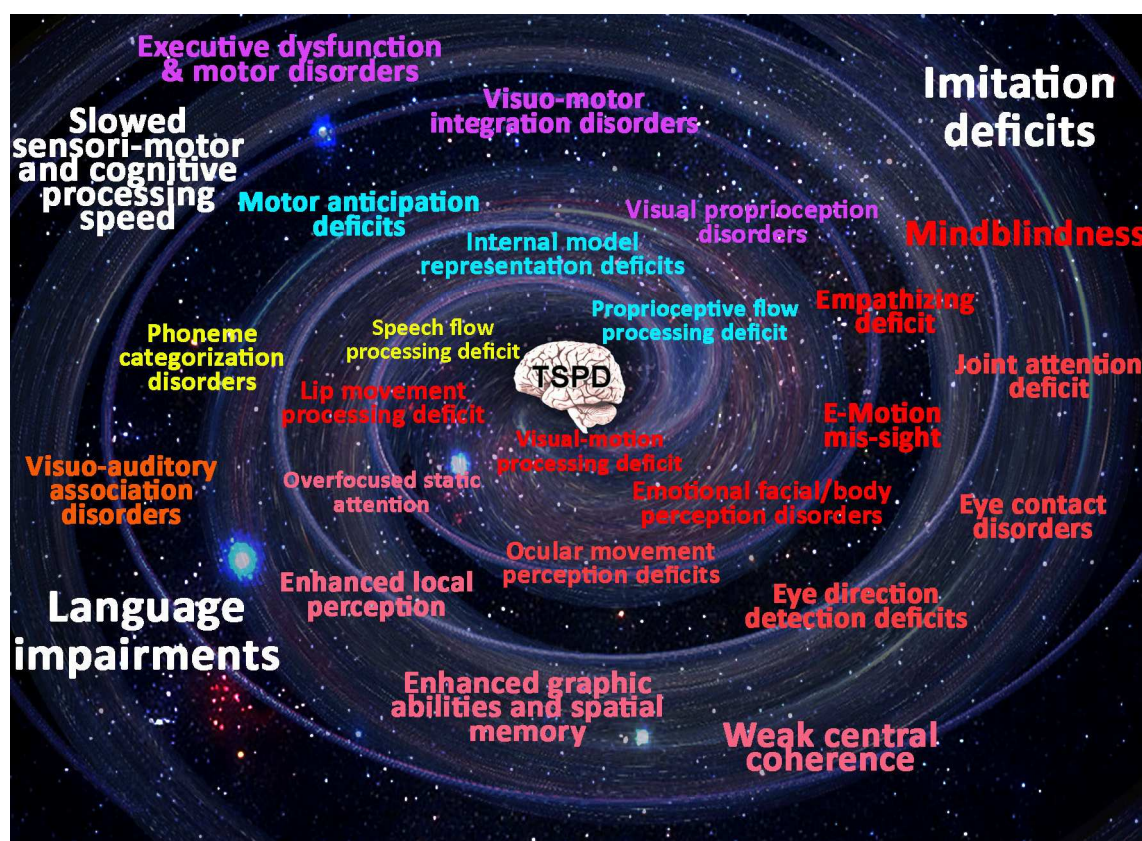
Executive dysfunction & motor disorders

Slowed sensori-motor and cognitive processing speed

Visuo-motor integration disorders

Imitation deficits

Motor anticipation deficits

Visual proprioception disorders

Mindblindness

Internal model representation deficits

Proprioceptive flow processing deficit

Empathizing deficit

Phoneme categorization disorders

Speech flow processing deficit

TSPD

Joint attention deficit

Lip movement processing deficit

E-Motion mis-sight

Visual-motion processing deficit

Visuo-auditory association disorders

Overfocused static attention

Emotional facial/body perception disorders

Eye contact disorders

Ocular movement perception deficits

Enhanced local perception

Language impairments

Eye direction detection deficits

Enhanced graphic abilities and spatial memory

Weak central coherence